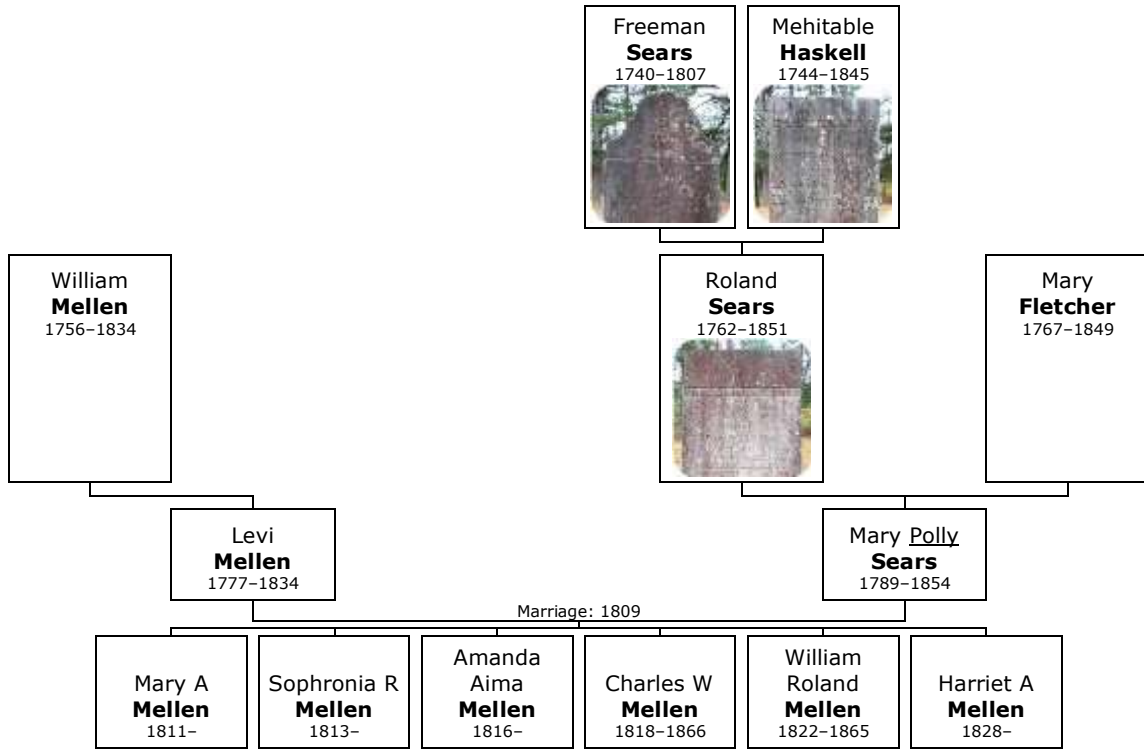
Freeman
Sears
1740–1807

Mehitable
Haskell
1744–1845

William
Mellen
1756–1834

Roland
Sears
1762–1851

Mary
Fletcher
1767–1849

Levi
Mellen
1777–1834

Mary Polly
Sears
1789–1854

Marriage: 1809

Mary A
Mellen
1811–

Sophronia R
Mellen
1813–

Amanda
Aima
Mellen
1816–

Charles W
Mellen
1818–1866

William
Roland
Mellen
1822–1865

Harriet A
Mellen
1828–